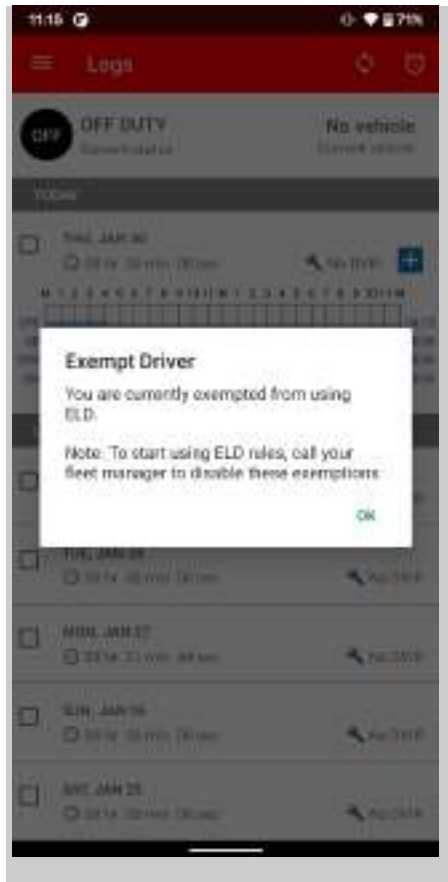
11:15

71%

Logs

OFF

OFF DUTY

Current status

No vehicle

Current vehicle

TODAY

THU, JAN 30

23 hr. 59 min. 00 sec.

No DVIR

M 1 2 3 4 5 6 7 8 9 10 11 N 1 2 3 4 5 6 7 8 9 10 11 M

Exempt Driver

You are currently exempted from using ELD.

Note: To start using ELD rules, call your fleet manager to disable these exemptions

OK

TUE, JAN 28

23 hr. 59 min. 00 sec.

No DVIR

MON, JAN 27

23 hr. 23 min. 44 sec.

No DVIR

SUN, JAN 26

23 hr. 59 min. 00 sec.

No DVIR

SAT, JAN 25

23 hr. 59 min. 00 sec.

No DVIR